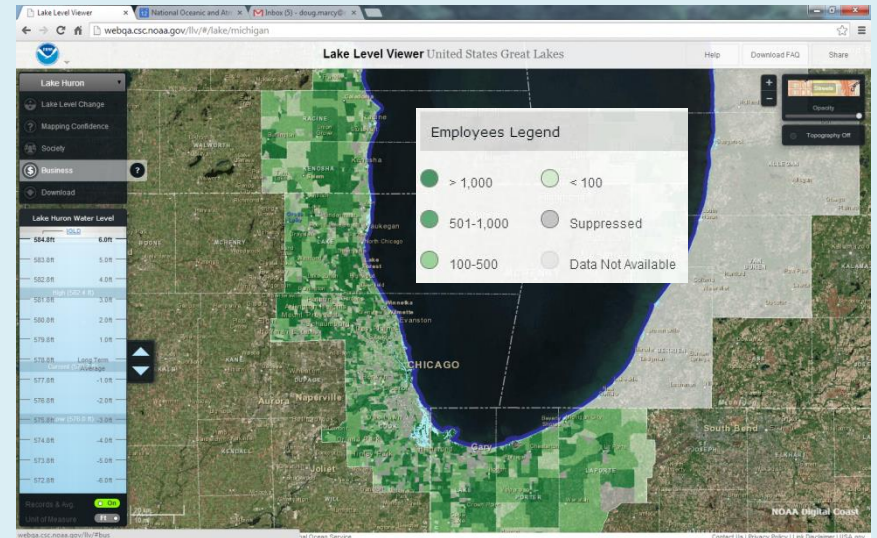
Lake Level Viewer ×
National Oceanic and Atr ×
Inbox (5) - doug.marcy@ ×

webqa.csc.noaa.gov/llv/#/lake/michigan

Lake Level Viewer United States Great Lakes

Help
Download FAQ
Share

Lake Huron
Lake Level Change
Mapping Confidence
Society
Business
Download

Lake Huron Water Level
584.8ft 6.0ft
583.0ft 5.0ft
582.0ft 4.0ft
High (582.8 ft)
581.0ft 3.0ft
580.0ft 2.0ft
579.0ft 1.0ft
578.0ft Long Term Average
Current
577.0ft -1.0ft
576.0ft -2.0ft
575.0ft Low (576.0 ft) -3.0ft
574.0ft -4.0ft
573.0ft -5.0ft
572.0ft -6.0ft
Records & Avg On
Unit of Measure Ft

Streets
Opacity
Topography Off

Employees Legend
> 1,000
< 100
501-1,000
Suppressed
100-500
Data Not Available

RACINE
KENOSHA
Waukegan
North Chicago
Evanston
Wilmette
CHICAGO
Aurora
Naperville
Joliet
Gary
South Bend
WALWORTH
BOONE
MCHENRY
KANE
KENDALL
PORTER
LAPORTE
ALLEGAN
KALAMA
NOAA Digital Coast

webqa.csc.noaa.gov/llv/#bus
Contact Us | Privacy Policy | Link Disclaimer | USA.gov